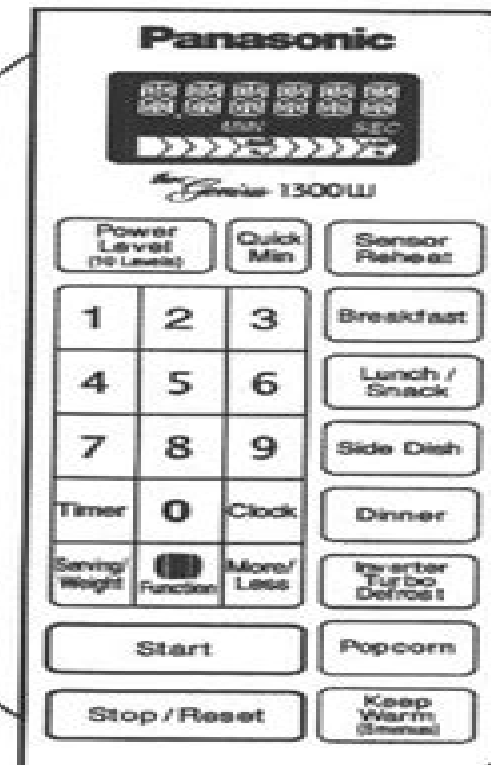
Panasonic

MIN SEC

the Genius 1300W

Power Level (10 Levels)
Quick Min
Sensor Reheat

1 2 3
Breakfast

4 5 6
Lunch / Snack

7 8 9
Side Dish

Timer 0 Clock
Dinner

Serving/ Weight
Function
More/ Less
Inverter Turbo Defrost

Start
Popcorn

Stop / Reset
Keep Warm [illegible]